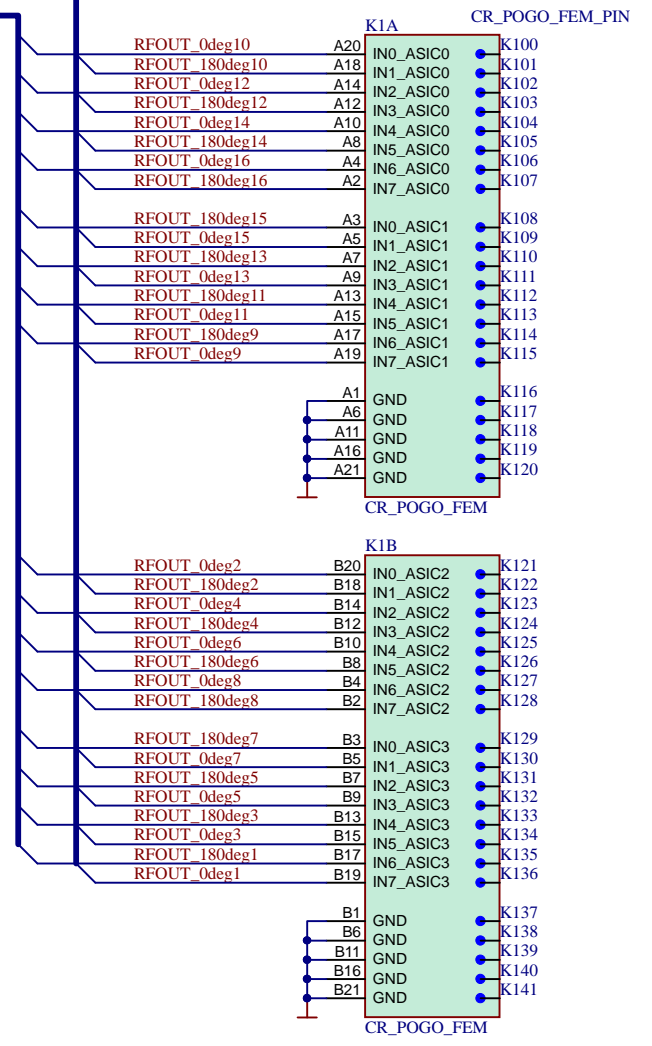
CR_POGO_FEM_PIN
K1A

RFOUT_0deg10 A20 IN0_ASIC0 K100
RFOUT_180deg10 A18 IN1_ASIC0 K101
RFOUT_0deg12 A14 IN2_ASIC0 K102
RFOUT_180deg12 A12 IN3_ASIC0 K103
RFOUT_0deg14 A10 IN4_ASIC0 K104
RFOUT_180deg14 A8 IN5_ASIC0 K105
RFOUT_0deg16 A4 IN6_ASIC0 K106
RFOUT_180deg16 A2 IN7_ASIC0 K107

RFOUT_180deg15 A3 IN0_ASIC1 K108
RFOUT_0deg15 A5 IN1_ASIC1 K109
RFOUT_180deg13 A7 IN2_ASIC1 K110
RFOUT_0deg13 A9 IN3_ASIC1 K111
RFOUT_180deg11 A13 IN4_ASIC1 K112
RFOUT_0deg11 A15 IN5_ASIC1 K113
RFOUT_180deg9 A17 IN6_ASIC1 K114
RFOUT_0deg9 A19 IN7_ASIC1 K115

A1 GND K116
A6 GND K117
A11 GND K118
A16 GND K119
A21 GND K120
CR_POGO_FEM

K1B
RFOUT_0deg2 B20 IN0_ASIC2 K121
RFOUT_180deg2 B18 IN1_ASIC2 K122
RFOUT_0deg4 B14 IN2_ASIC2 K123
RFOUT_180deg4 B12 IN3_ASIC2 K124
RFOUT_0deg6 B10 IN4_ASIC2 K125
RFOUT_180deg6 B8 IN5_ASIC2 K126
RFOUT_0deg8 B4 IN6_ASIC2 K127
RFOUT_180deg8 B2 IN7_ASIC2 K128

RFOUT_180deg7 B3 IN0_ASIC3 K129
RFOUT_0deg7 B5 IN1_ASIC3 K130
RFOUT_180deg5 B7 IN2_ASIC3 K131
RFOUT_0deg5 B9 IN3_ASIC3 K132
RFOUT_180deg3 B13 IN4_ASIC3 K133
RFOUT_0deg3 B15 IN5_ASIC3 K134
RFOUT_180deg1 B17 IN6_ASIC3 K135
RFOUT_0deg1 B19 IN7_ASIC3 K136

B1 GND K137
B6 GND K138
B11 GND K139
B16 GND K140
B21 GND K141
CR_POGO_FEM